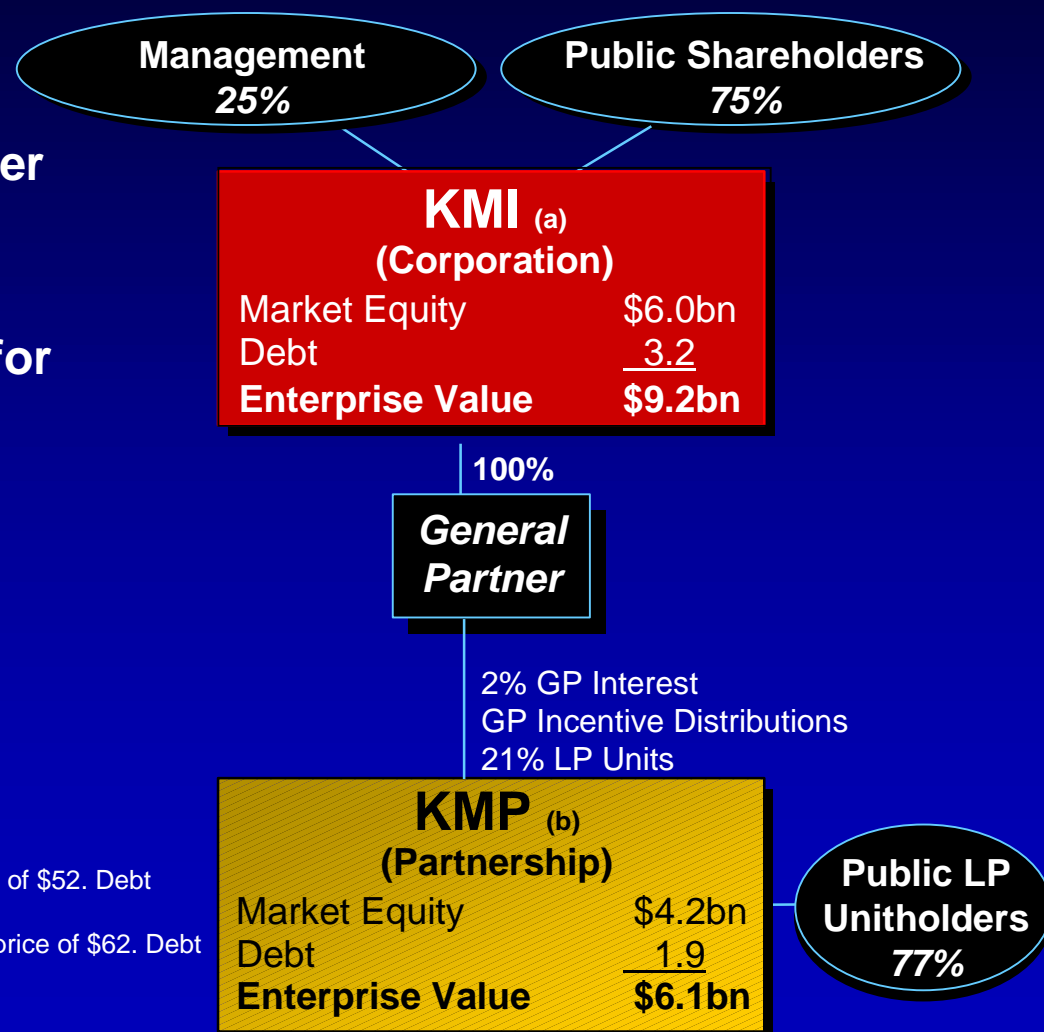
Management
25%

Public Shareholders
75%

er

for

KMI (a)
(Corporation)

| | |
|---|---|
| Market Equity | \$6.0bn |
| Debt | 3.2 |
| **Enterprise Value** | **\$9.2bn** |

100%

General Partner

2% GP Interest
GP Incentive Distributions
21% LP Units

KMP (b)
(Partnership)

| | |
|---|---|
| Market Equity | \$4.2bn |
| Debt | 1.9 |
| **Enterprise Value** | **\$6.1bn** |

Public LP Unitholders
77%

of \$52. Debt

price of \$62. Debt